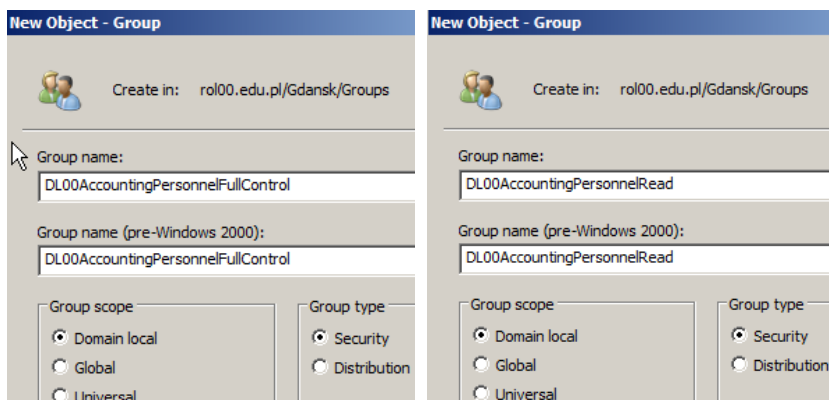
New Object - Group

Create in: rol00.edu.pl/Gdansk/Groups

Group name:
DL00AccountingPersonnelFullControl

Group name (pre-Windows 2000):
DL00AccountingPersonnelFullControl

Group scope
Domain local
Global
Universal

Group type
Security
Distribution

New Object - Group

Create in: rol00.edu.pl/Gdansk/Groups

Group name:
DL00AccountingPersonnelRead

Group name (pre-Windows 2000):
DL00AccountingPersonnelRead

Group scope
Domain local
Global
Universal

Group type
Security
Distribution